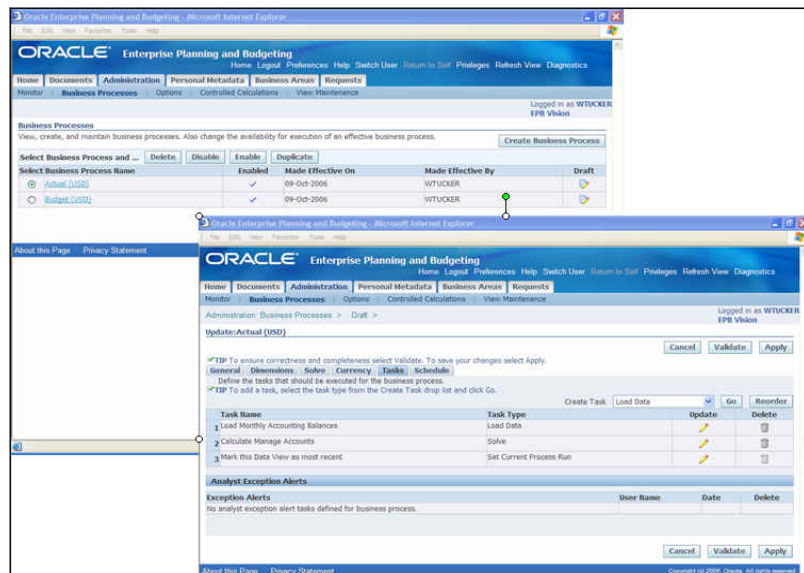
Oracle Enterprise Planning and Budgeting - Microsoft Internet Explorer

File Edit View Favorites Tools Help

ORACLE Enterprise Planning and Budgeting

Home Logout Preferences Help Switch User Return to Self Privileges Refresh View Diagnostics

Home | Documents | Administration | Personal Metadata | Business Areas | Requests

Monitor | Business Processes | Options | Controlled Calculations | View Maintenance

Logged in as WTUCKER
EPB Vision

Business Processes

View, create, and maintain business processes. Also change the availability for execution of an effective business process.

Create Business Process

Select Business Process and ... Delete Disable Enable Duplicate

| Select | Business Process Name | Enabled | Made Effective On | Made Effective By | Draft |
|---|---|---|---|---|---|
| ◉ | Actual (USD) | ✓ | 09-Oct-2006 | WTUCKER | |
| ○ | Budget (USD) | ✓ | 09-Oct-2006 | WTUCKER | |

About this Page | Privacy Statement

Oracle Enterprise Planning and Budgeting - Microsoft Internet Explorer

File Edit View Favorites Tools Help

ORACLE Enterprise Planning and Budgeting

Home Logout Preferences Help Switch User Return to Self Privileges Refresh View Diagnostics

Home | Documents | Administration | Personal Metadata | Business Areas | Requests

Monitor | Business Processes | Options | Controlled Calculations | View Maintenance

Administration: Business Processes > Draft >

Logged in as WTUCKER
EPB Vision

Update:Actual (USD)

Cancel Validate Apply

TIP To ensure correctness and completeness select Validate. To save your changes select Apply.

General | Dimensions | Solve | Currency | Tasks | Schedule

Define the tasks that should be executed for the business process.

TIP To add a task, select the task type from the Create Task drop list and click Go.

Create Task Load Data Go Reorder

| | Task Name | Task Type | Update | Delete |
|---|---|---|---|---|
| 1 | Load Monthly Accounting Balances | Load Data | | |
| 2 | Calculate Manage Accounts | Solve | | |
| 3 | Mark this Data View as most recent | Set Current Process Run | | |

Analyst Exception Alerts

| Exception Alerts | User Name | Date | Delete |
|---|---|---|---|
| No analyst exception alert tasks defined for business process. | | | |

Cancel Validate Apply

About this Page | Privacy Statement

Copyright (c) 2006, Oracle. All rights reserved.